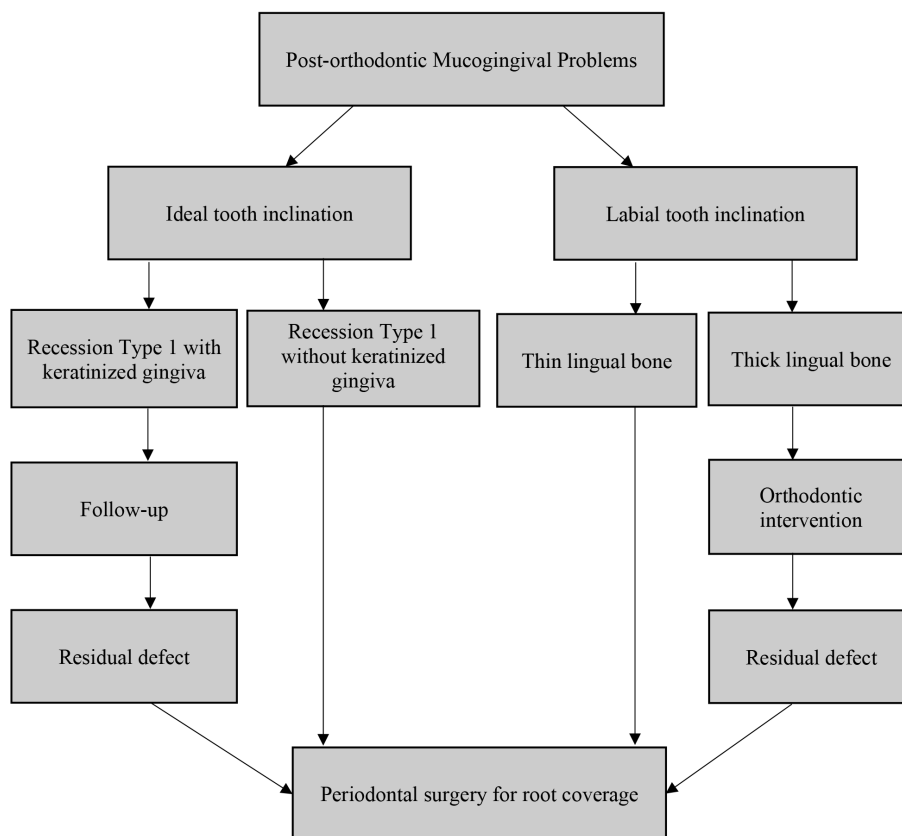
Post-orthodontic Mucogingival Problems

Ideal tooth inclination

Labial tooth inclination

Recession Type 1 with keratinized gingiva

Recession Type 1 without keratinized gingiva

Thin lingual bone

Thick lingual bone

Follow-up

Orthodontic intervention

Residual defect

Residual defect

Periodontal surgery for root coverage